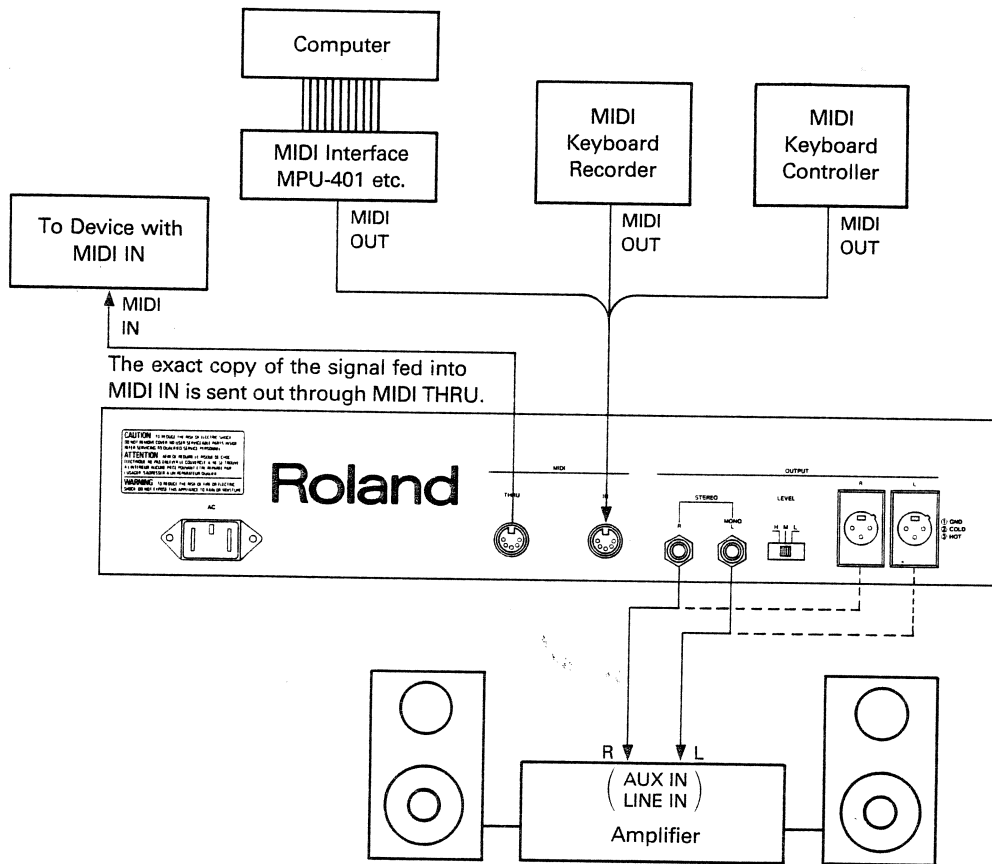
Computer

MIDI Interface MPU-401 etc.

MIDI OUT

MIDI Keyboard Recorder

MIDI OUT

MIDI Keyboard Controller

MIDI OUT

To Device with MIDI IN

MIDI IN

The exact copy of the signal fed into MIDI IN is sent out through MIDI THRU.

CAUTION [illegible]
ATTENTION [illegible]
WARNING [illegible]

AC

Roland

MIDI

THRU

IN

OUTPUT

STEREO

R

MONO L

LEVEL

H M L

R

L

① GND
② COLD
③ HOT

R

L

( AUX IN
LINE IN )

Amplifier